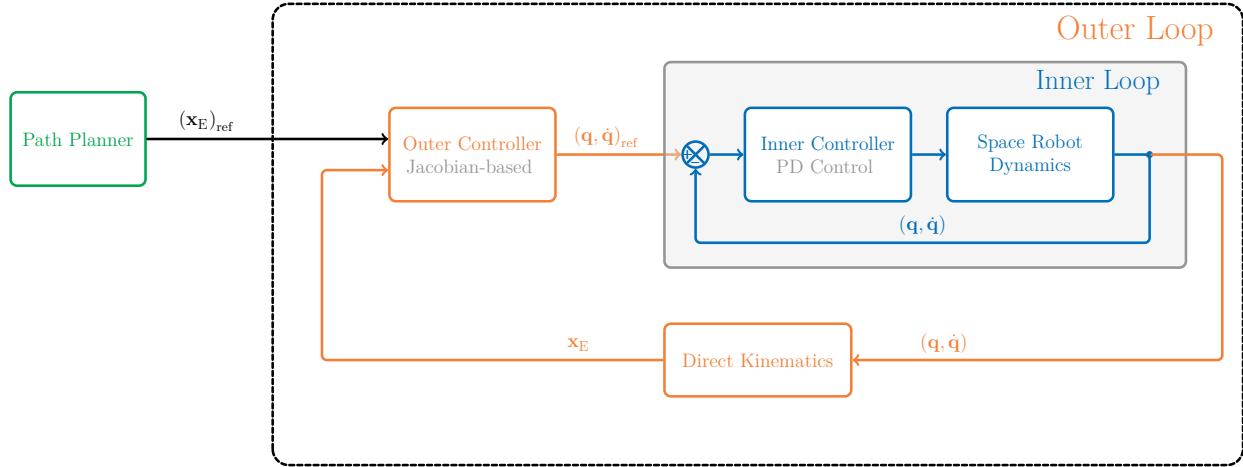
Outer Loop

Inner Loop

Path Planner

$(\mathbf{x}_{\mathrm{E}})_{\mathrm{ref}}$

Outer Controller
Jacobian-based

$(\mathbf{q}, \dot{\mathbf{q}})_{\mathrm{ref}}$

+
−

Inner Controller
PD Control

Space Robot
Dynamics

$(\mathbf{q}, \dot{\mathbf{q}})$

$\mathbf{x}_{\mathrm{E}}$

Direct Kinematics

$(\mathbf{q}, \dot{\mathbf{q}})$